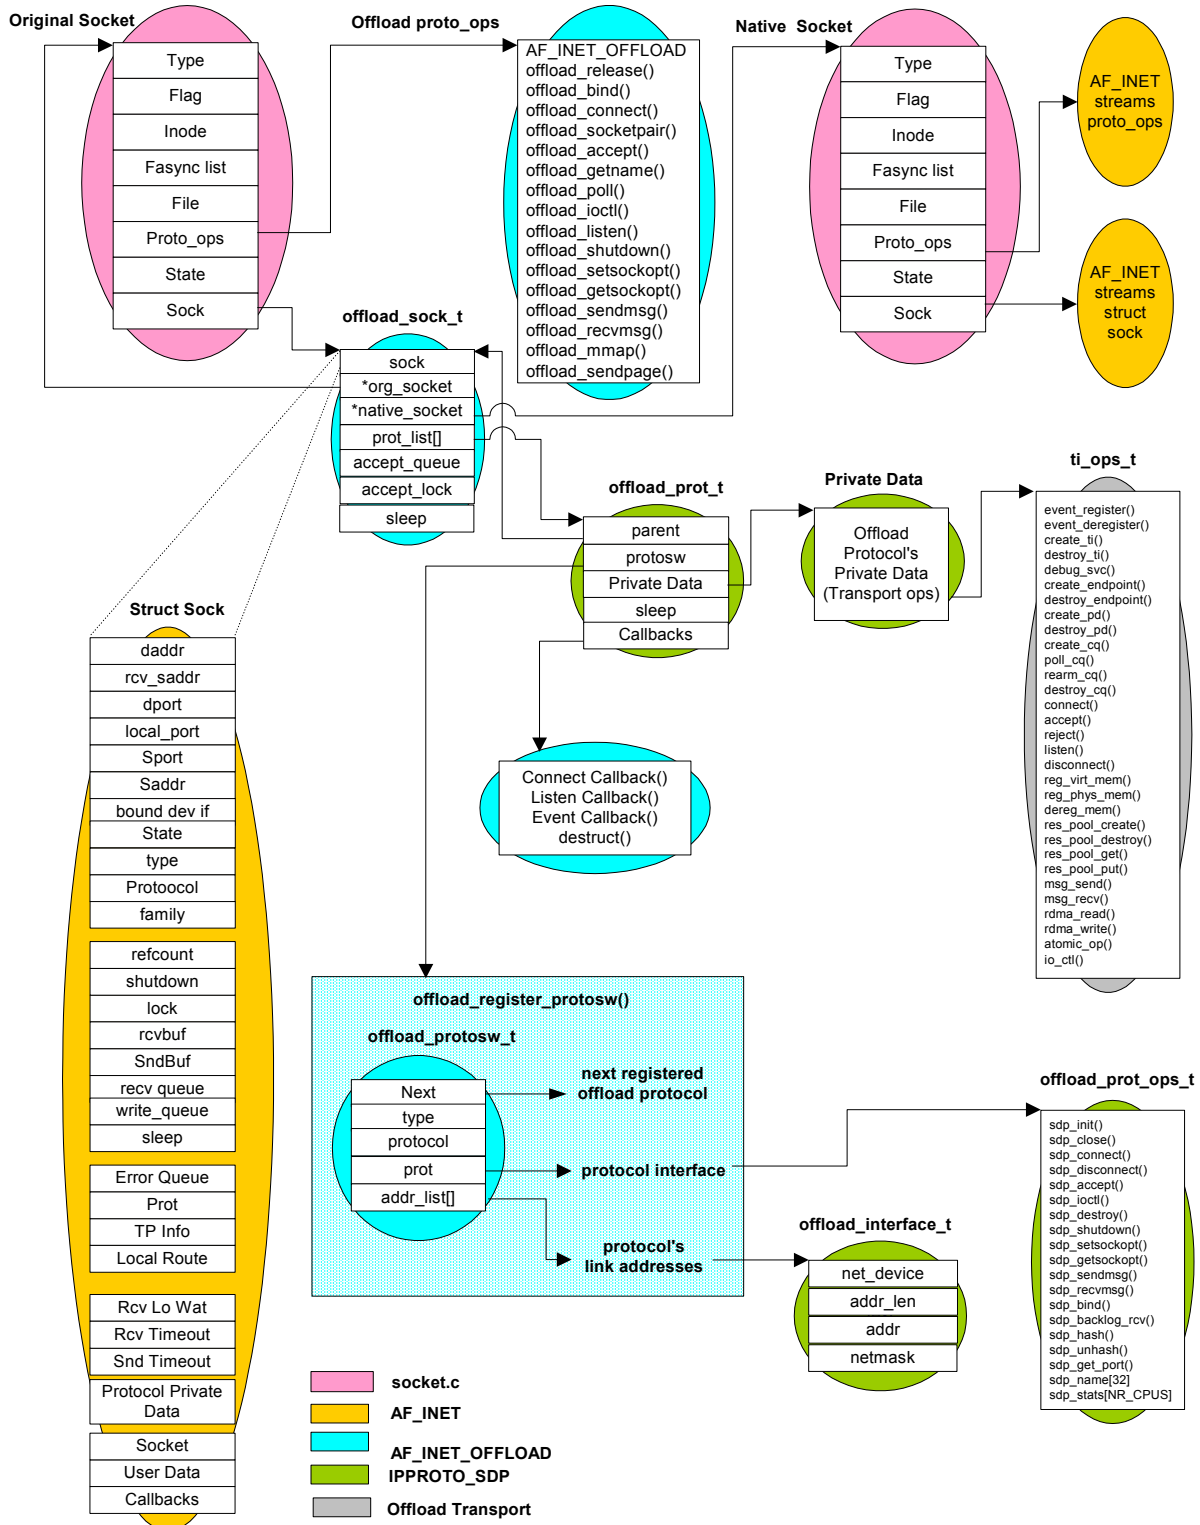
Original Socket

| Type |
|---|
| Flag |
| Inode |
| Fasync list |
| File |
| Proto_ops |
| State |
| Sock |

Offload proto_ops

AF_INET_OFFLOAD
offload_release()
offload_bind()
offload_connect()
offload_socketpair()
offload_accept()
offload_getname()
offload_poll()
offload_ioctl()
offload_listen()
offload_shutdown()
offload_setsockopt()
offload_getsockopt()
offload_sendmsg()
offload_recvmsg()
offload_mmap()
offload_sendpage()

Native Socket

| Type |
|---|
| Flag |
| Inode |
| Fasync list |
| File |
| Proto_ops |
| State |
| Sock |

AF_INET streams proto_ops

AF_INET streams struct sock

offload_sock_t

| sock |
|---|
| *org_socket |
| *native_socket |
| prot_list[] |
| accept_queue |
| accept_lock |
| sleep |

offload_prot_t

| parent |
|---|
| protosw |
| Private Data |
| sleep |
| Callbacks |

Private Data

Offload Protocol's Private Data (Transport ops)

ti_ops_t

event_register()
event_deregister()
create_ti()
destroy_ti()
debug_svc()
create_endpoint()
destroy_endpoint()
create_pd()
destroy_pd()
create_cq()
poll_cq()
rearm_cq()
destroy_cq()
connect()
accept()
reject()
listen()
disconnect()
reg_virt_mem()
reg_phys_mem()
dereg_mem()
res_pool_create()
res_pool_destroy()
res_pool_get()
res_pool_put()
msg_send()
msg_recv()
rdma_read()
rdma_write()
atomic_op()
io_ctl()

Struct Sock

| daddr |
|---|
| rcv_saddr |
| dport |
| local_port |
| Sport |
| Saddr |
| bound dev if |
| State |
| type |
| Protoocol |
| family |
| refcount |
| shutdown |
| lock |
| rcvbuf |
| SndBuf |
| recv queue |
| write_queue |
| sleep |
| Error Queue |
| Prot |
| TP Info |
| Local Route |
| Rcv Lo Wat |
| Rcv Timeout |
| Snd Timeout |
| Protocol Private Data |
| Socket |
| User Data |
| Callbacks |

Connect Callback()
Listen Callback()
Event Callback()
destruct()

offload_register_protosw()

offload_protosw_t

| Next |
|---|
| type |
| protocol |
| prot |
| addr_list[] |

next registered offload protocol

protocol interface

protocol's link addresses

offload_prot_ops_t

sdp_init()
sdp_close()
sdp_connect()
sdp_disconnect()
sdp_accept()
sdp_ioctl()
sdp_destroy()
sdp_shutdown()
sdp_setsockopt()
sdp_getsockopt()
sdp_sendmsg()
sdp_recvmsg()
sdp_bind()
sdp_backlog_rcv()
sdp_hash()
sdp_unhash()
sdp_get_port()
sdp_name[32]
sdp_stats[NR_CPUS]

offload_interface_t

| net_device |
|---|
| addr_len |
| addr |
| netmask |

socket.c
AF_INET
AF_INET_OFFLOAD
IPPROTO_SDP
Offload Transport